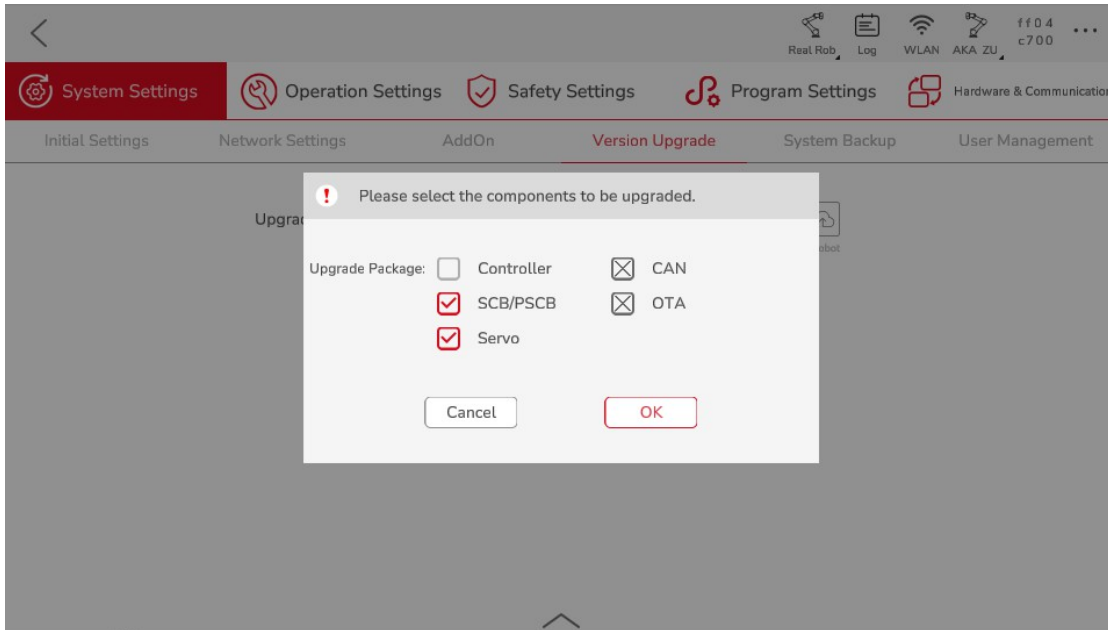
Real Rob Log WLAN AKA ZU ff04 c700 ...

System Settings Operation Settings Safety Settings Program Settings Hardware & Communicatio

Initial Settings Network Settings AddOn Version Upgrade System Backup User Management

Upgra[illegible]

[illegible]obot

Please select the components to be upgraded.

Upgrade Package: Controller CAN
SCB/PSCB OTA
Servo

Cancel OK